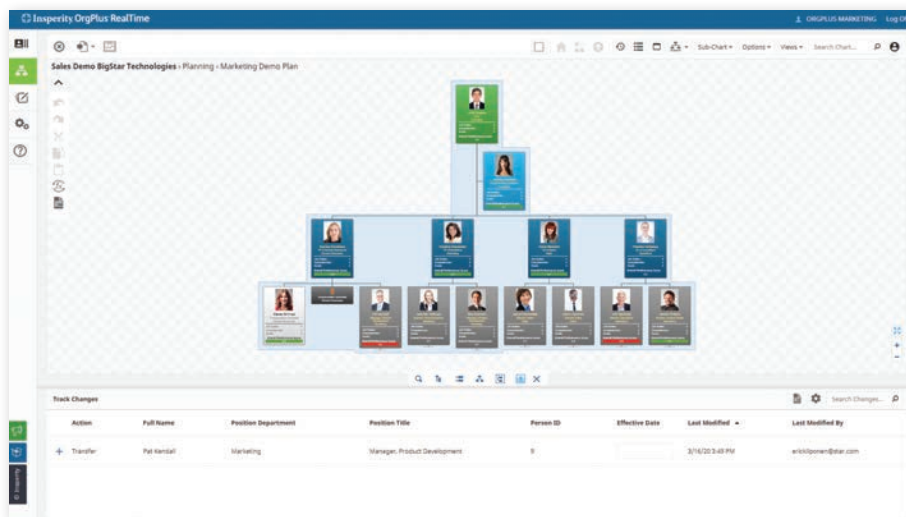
Insperity OrgPlus RealTime

ORGPLUS MARKETING Log Of

Sub-Chart ▾ Options ▾ Views ▾ Search Chart...

Sales Demo BigStar Technologies › Planning › Marketing Demo Plan

Track Changes

Search Changes...

| Action | Full Name | Position Department | Position Title | Person ID | Effective Date | Last Modified ▲ | Last Modified By |
|---|---|---|---|---|---|---|---|
| + Transfer | Pat Kendall | Marketing | Manager, Product Development | 9 | | 3/16/20 3:45 PM | ericklipponen@star.com |

© Insperity